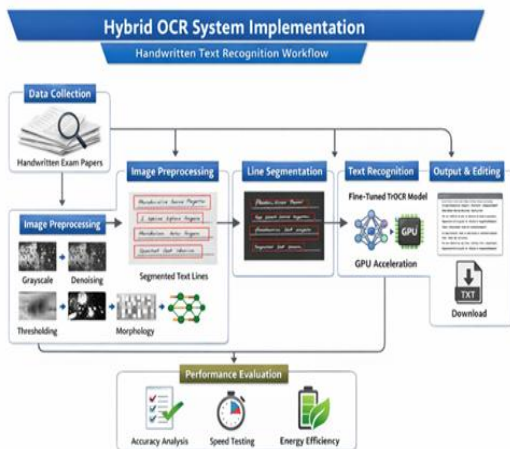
Hybrid OCR System Implementation

Handwritten Text Recognition Workflow

Data Collection

Handwritten Exam Papers

Image Preprocessing

Segmented Text Lines

Line Segmentation

Text Recognition

Fine-Tuned TrOCR Model

GPU

GPU Acceleration

Output & Editing

TXT

Download

Image Preprocessing

Grayscale

Denoising

Thresholding

Morphology

Performance Evaluation

Accuracy Analysis

Speed Testing

Energy Efficiency